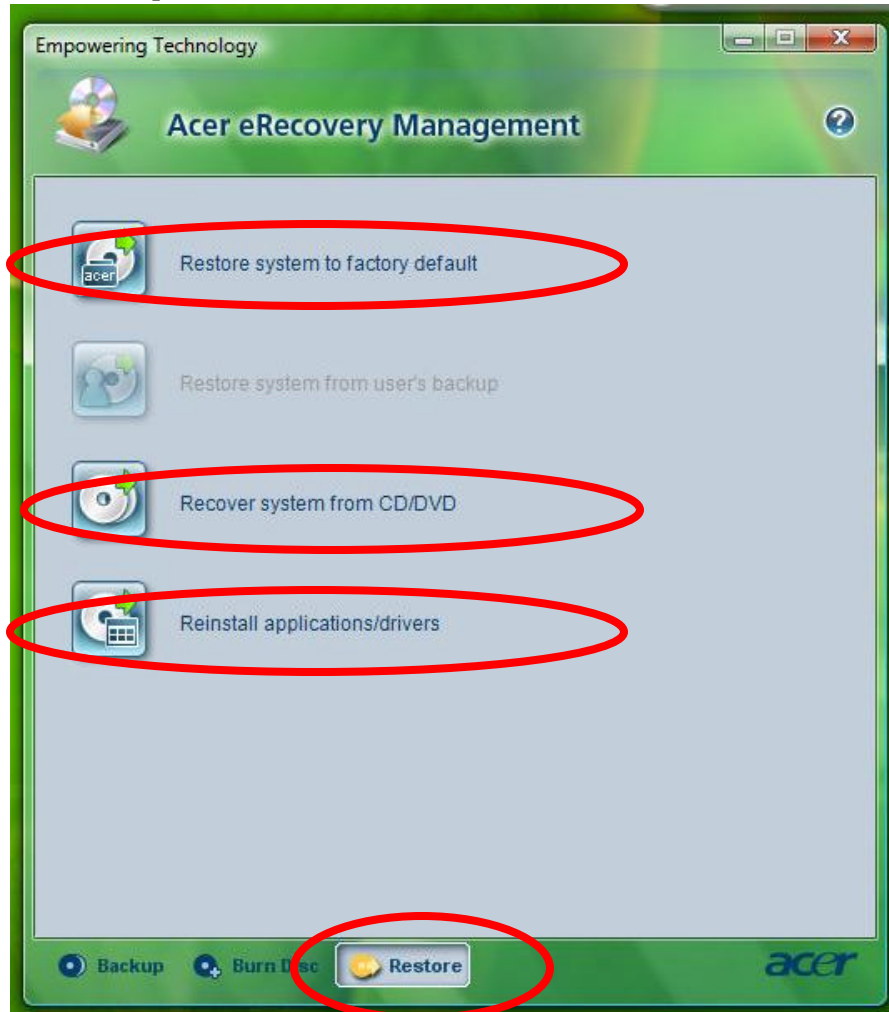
Empowering Technology

Acer eRecovery Management

acer

Restore system to factory default

Restore system from user's backup

Recover system from CD/DVD

Reinstall applications/drivers

Backup Burn D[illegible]sc Restore

acer